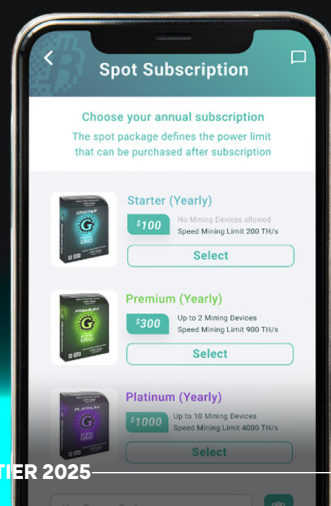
Spot Subscription

Choose your annual subscription

The spot package defines the power limit that can be purchased after subscription

Starter (Yearly)

$100

No Mining Devices allowed
Speed Mining Limit 200 TH/s

Select

Premium (Yearly)

$300

Up to 2 Mining Devices
Speed Mining Limit 900 TH/s

Select

Platinum (Yearly)

$1000

Up to 10 Mining Devices
Speed Mining Limit 4000 TH/s

Select

TIER 2025